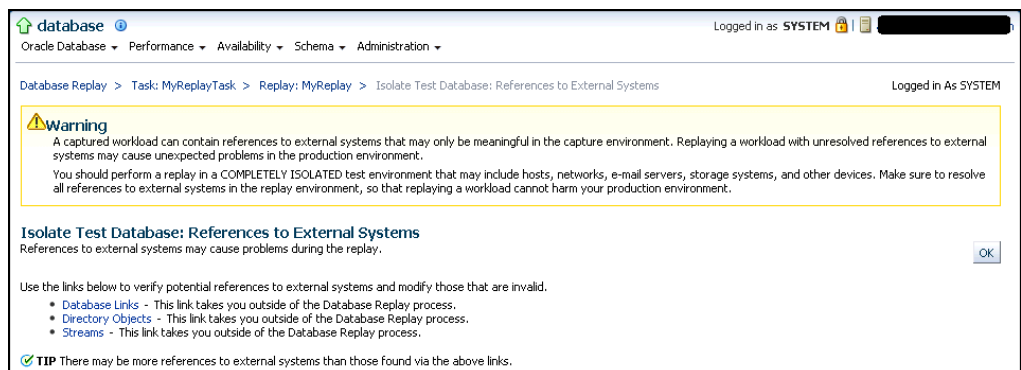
database

Oracle Database ▾ Performance ▾ Availability ▾ Schema ▾ Administration ▾

Logged in as SYSTEM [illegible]

Database Replay > Task: MyReplayTask > Replay: MyReplay > Isolate Test Database: References to External Systems

Logged in As SYSTEM

Warning

A captured workload can contain references to external systems that may only be meaningful in the capture environment. Replaying a workload with unresolved references to external systems may cause unexpected problems in the production environment.

You should perform a replay in a COMPLETELY ISOLATED test environment that may include hosts, networks, e-mail servers, storage systems, and other devices. Make sure to resolve all references to external systems in the replay environment, so that replaying a workload cannot harm your production environment.

Isolate Test Database: References to External Systems

References to external systems may cause problems during the replay.

OK

Use the links below to verify potential references to external systems and modify those that are invalid.

• Database Links - This link takes you outside of the Database Replay process.
• Directory Objects - This link takes you outside of the Database Replay process.
• Streams - This link takes you outside of the Database Replay process.

TIP There may be more references to external systems than those found via the above links.